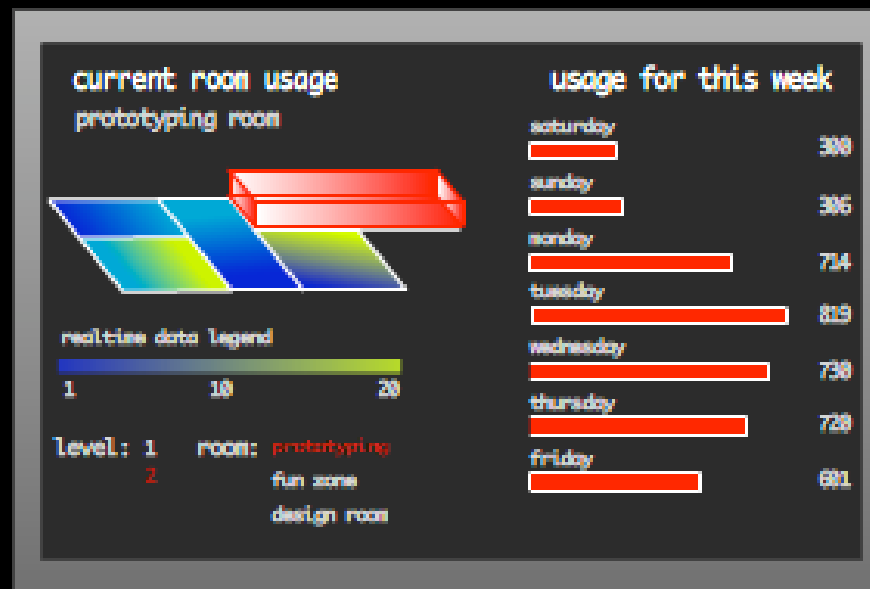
current room usage

prototyping room

realtime data legend

1 10 20

level: 1
2

room: prototyping
fun zone
design room

usage for this week

saturday 300

sunday 306

monday 714

tuesday 819

wednesday 730

thursday 720

friday 601